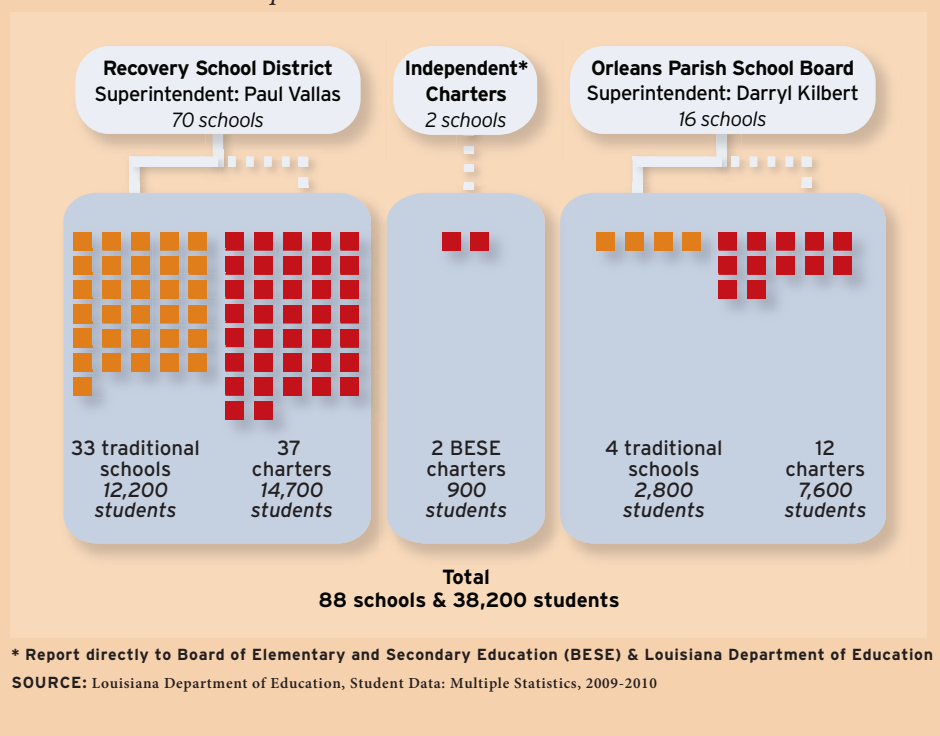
Recovery School District
Superintendent: Paul Vallas
70 schools

Independent* Charters
2 schools

Orleans Parish School Board
Superintendent: Darryl Kilbert
16 schools

33 traditional schools
12,200 students

37 charters
14,700 students

2 BESE charters
900 students

4 traditional schools
2,800 students

12 charters
7,600 students

Total
88 schools & 38,200 students

* Report directly to Board of Elementary and Secondary Education (BESE) & Louisiana Department of Education

SOURCE: Louisiana Department of Education, Student Data: Multiple Statistics, 2009-2010